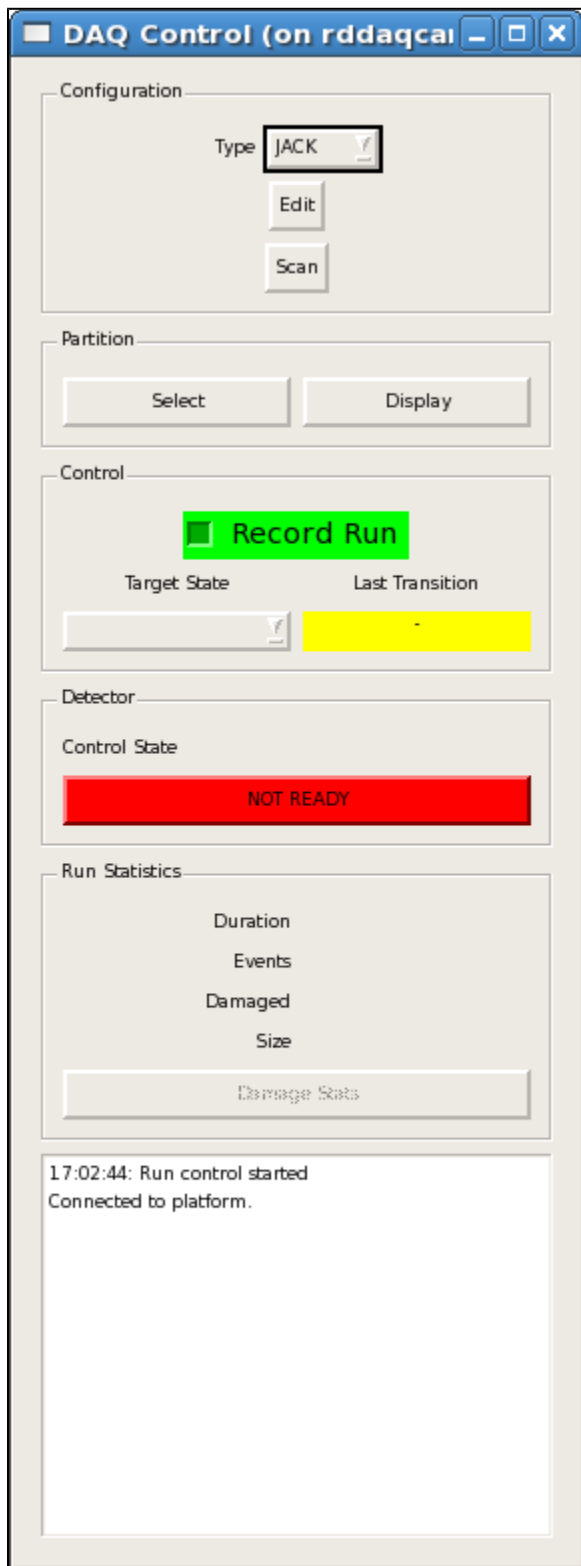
DAQ Control (on rddaqca

Configuration

Type JACK

Edit

Scan

Partition

Select

Display

Control

Record Run

Target State

Last Transition

-

Detector

Control State

NOT READY

Run Statistics

Duration

Events

Damaged

Size

Damage Stats

17:02:44: Run control started
Connected to platform.